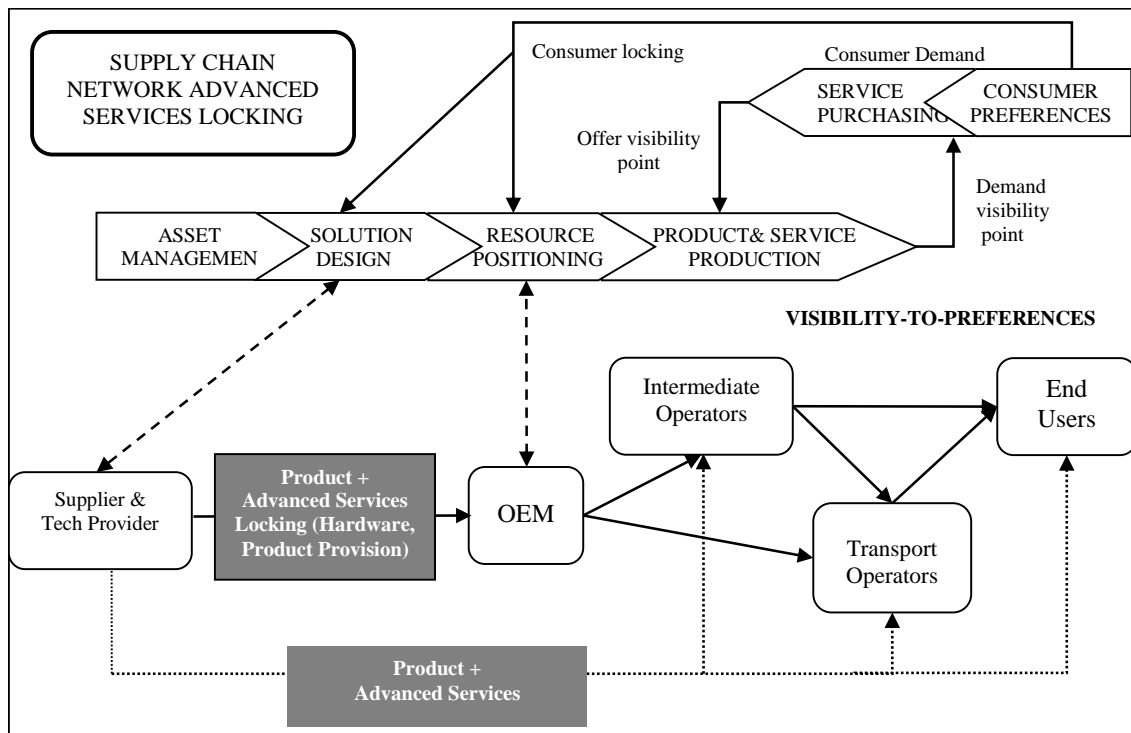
SUPPLY CHAIN NETWORK ADVANCED SERVICES LOCKING

Consumer locking

Consumer Demand

SERVICE PURCHASING

CONSUMER PREFERENCES

Offer visibility point

Demand visibility point

ASSET MANAGEMEN

SOLUTION DESIGN

RESOURCE POSITIONING

PRODUCT& SERVICE PRODUCTION

VISIBILITY-TO-PREFERENCES

Intermediate Operators

End Users

Supplier & Tech Provider

Product + Advanced Services Locking (Hardware, Product Provision)

OEM

Transport Operators

Product + Advanced Services